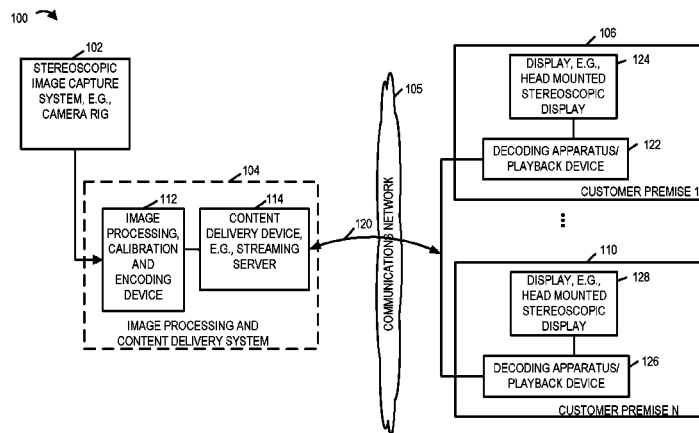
100

102
STEREOSCOPIC IMAGE CAPTURE SYSTEM, E.G., CAMERA RIG

104
112
IMAGE PROCESSING, CALIBRATION AND ENCODING DEVICE

114
CONTENT DELIVERY DEVICE, E.G., STREAMING SERVER

IMAGE PROCESSING AND CONTENT DELIVERY SYSTEM

120

105
COMMUNICATIONS NETWORK

106
DISPLAY, E.G., HEAD MOUNTED STEREOSCOPIC DISPLAY
124

DECODING APPARATUS/ PLAYBACK DEVICE
122

CUSTOMER PREMISE 1

⋮

110
DISPLAY, E.G., HEAD MOUNTED STEREOSCOPIC DISPLAY
128

DECODING APPARATUS/ PLAYBACK DEVICE
126

CUSTOMER PREMISE N